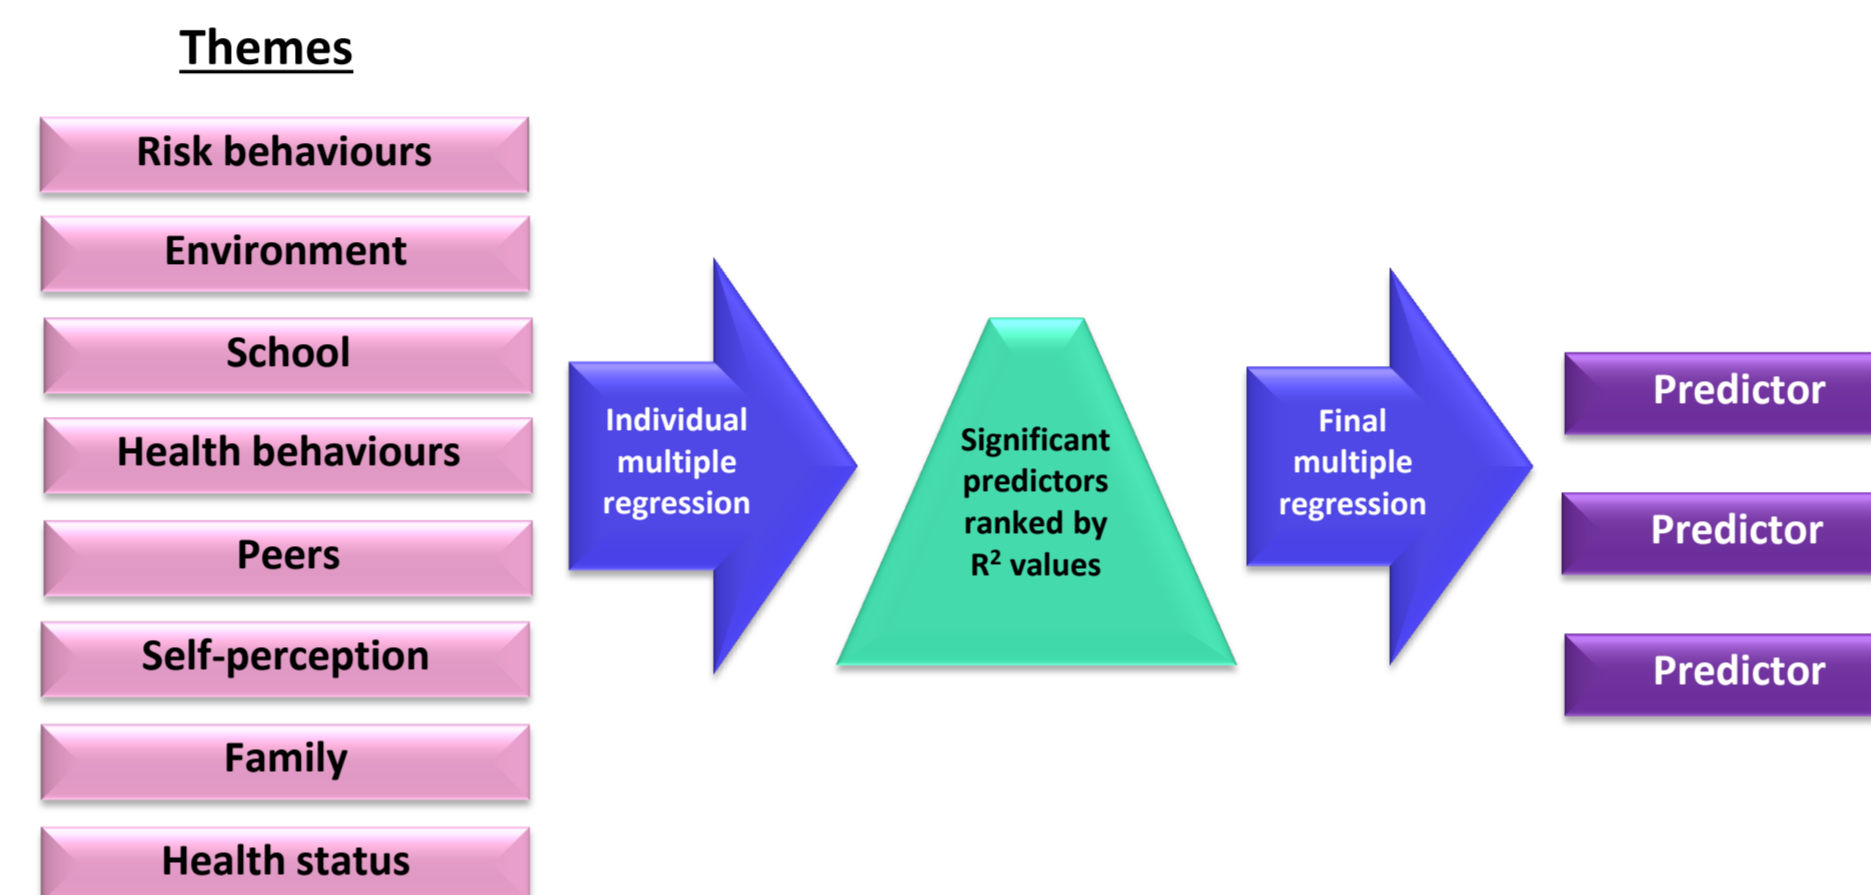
Themes

Risk behaviours

Environment

School

Health behaviours

Peers

Self-perception

Family

Health status

Individual multiple regression

Significant predictors ranked by $R^2$ values

Final multiple regression

Predictor

Predictor

Predictor